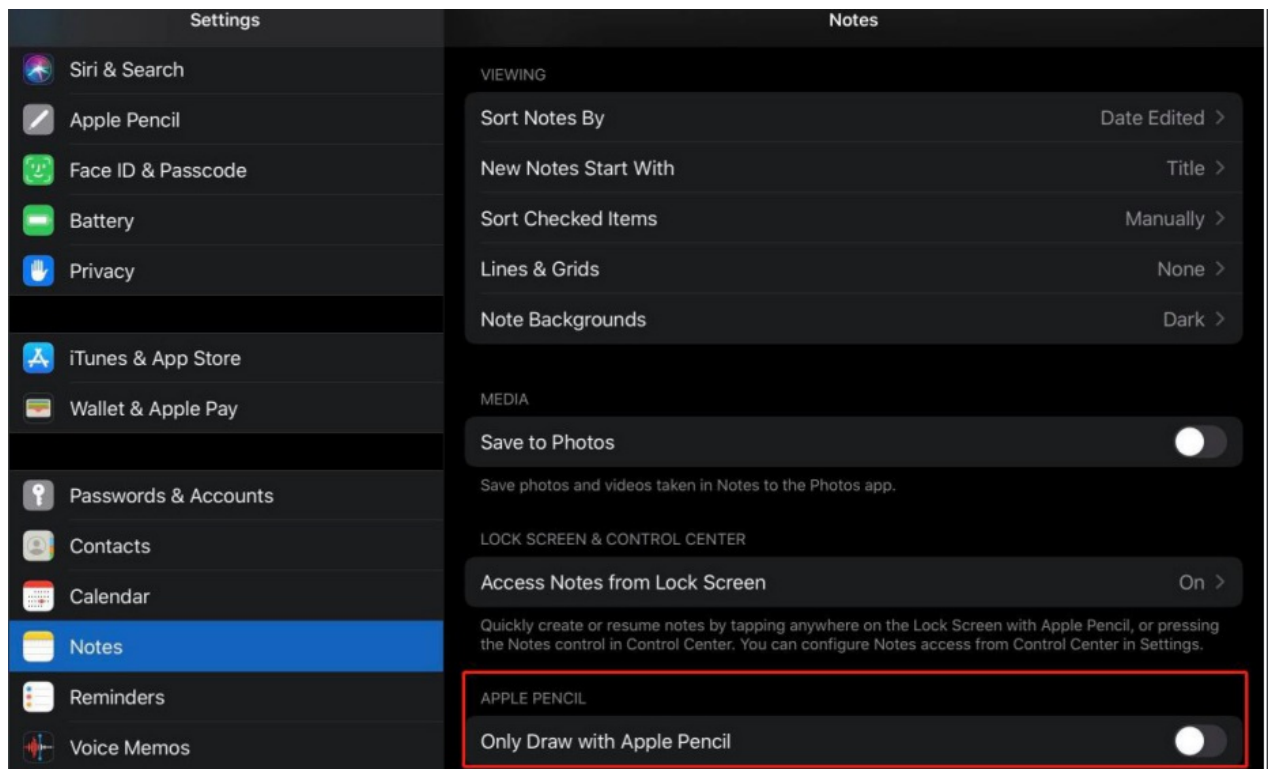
Settings

Siri & Search

Apple Pencil

Face ID & Passcode

Battery

Privacy

iTunes & App Store

Wallet & Apple Pay

Passwords & Accounts

Contacts

Calendar

Notes

Reminders

Voice Memos

Notes

VIEWING

Sort Notes By Date Edited >

New Notes Start With Title >

Sort Checked Items Manually >

Lines & Grids None >

Note Backgrounds Dark >

MEDIA

Save to Photos

Save photos and videos taken in Notes to the Photos app.

LOCK SCREEN & CONTROL CENTER

Access Notes from Lock Screen On >

Quickly create or resume notes by tapping anywhere on the Lock Screen with Apple Pencil, or pressing the Notes control in Control Center. You can configure Notes access from Control Center in Settings.

APPLE PENCIL

Only Draw with Apple Pencil